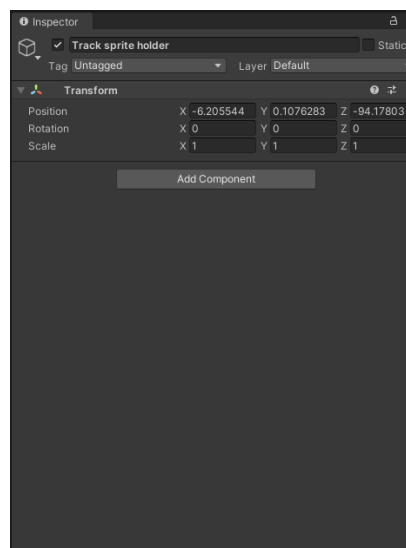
Inspector

Track sprite holder

Static

Tag Untagged

Layer Default

Transform

| | | | |
|---|---|---|---|
| Position | X -6.205544 | Y 0.1076283 | Z -94.17803 |
| Rotation | X 0 | Y 0 | Z 0 |
| Scale | X 1 | Y 1 | Z 1 |

Add Component